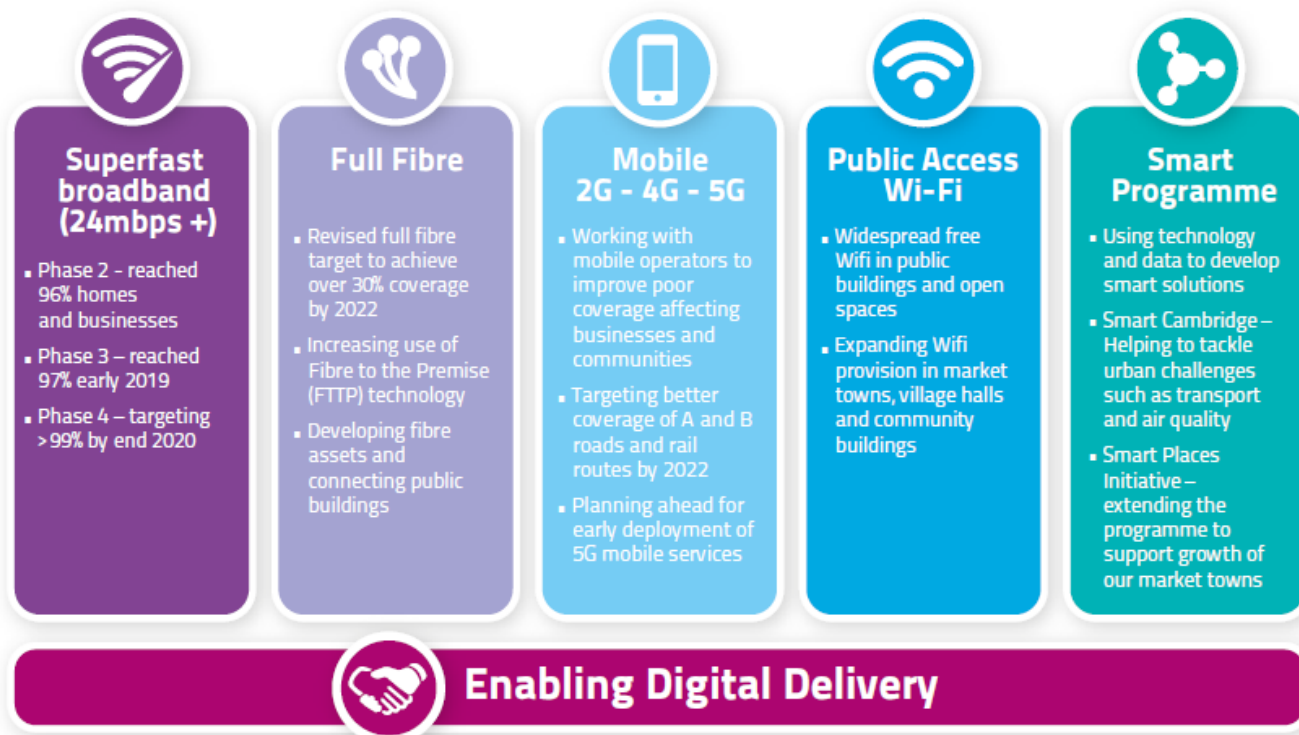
Superfast broadband (24mbps +)

- Phase 2 - reached 96% homes and businesses
- Phase 3 – reached 97% early 2019
- Phase 4 – targeting >99% by end 2020

Full Fibre

- Revised full fibre target to achieve over 30% coverage by 2022
- Increasing use of Fibre to the Premise (FTTP) technology
- Developing fibre assets and connecting public buildings

Mobile 2G - 4G - 5G

- Working with mobile operators to improve poor coverage affecting businesses and communities
- Targeting better coverage of A and B roads and rail routes by 2022
- Planning ahead for early deployment of 5G mobile services

Public Access Wi-Fi

- Widespread free Wifi in public buildings and open spaces
- Expanding Wifi provision in market towns, village halls and community buildings

Smart Programme

- Using technology and data to develop smart solutions
- Smart Cambridge – Helping to tackle urban challenges such as transport and air quality
- Smart Places Initiative – extending the programme to support growth of our market towns

Enabling Digital Delivery